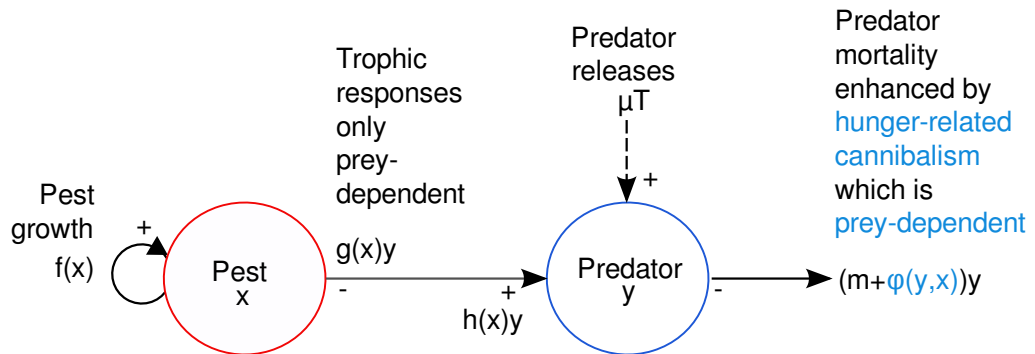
Pest growth
f(x)
+
Pest
x
Trophic responses only prey-dependent
g(x)y
-
+
h(x)y
Predator releases
μT
+
Predator
y
Predator mortality enhanced by hunger-related cannibalism which is prey-dependent
-
(m+φ(y,x))y